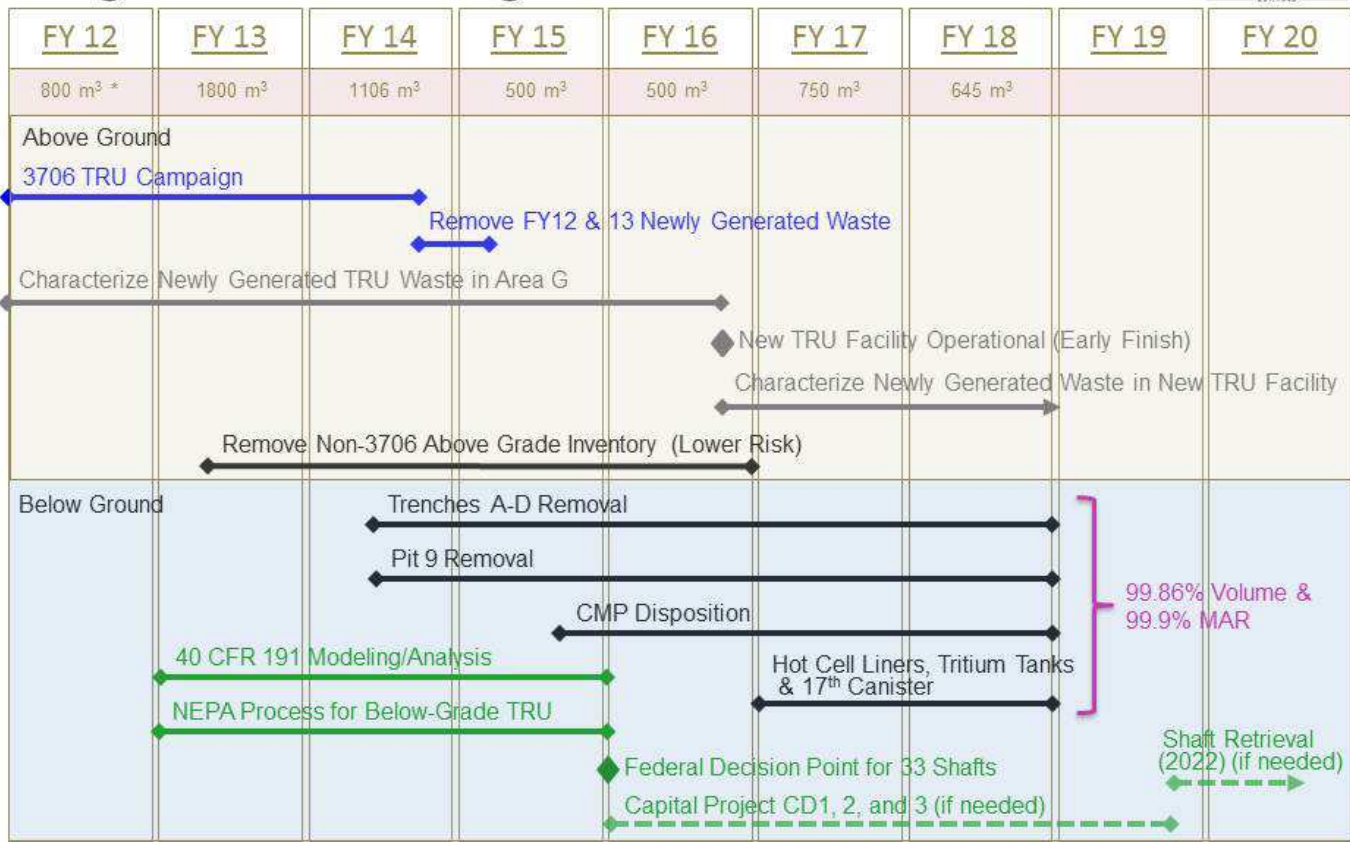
| FY 12 | FY 13 | FY 14 | FY 15 | FY 16 | FY 17 | FY 18 | FY 19 | FY 20 |
|---|---|---|---|---|---|---|---|---|
| 800 $m^3$ * | 1800 $m^3$ | 1106 $m^3$ | 500 $m^3$ | 500 $m^3$ | 750 $m^3$ | 645 $m^3$ | | |

Above Ground

3706 TRU Campaign

Remove FY12 & 13 Newly Generated Waste

Characterize Newly Generated TRU Waste in Area G

New TRU Facility Operational (Early Finish)

Characterize Newly Generated Waste in New TRU Facility

Remove Non-3706 Above Grade Inventory (Lower Risk)

Below Ground

Trenches A-D Removal

Pit 9 Removal

CMP Disposition

40 CFR 191 Modeling/Analysis

Hot Cell Liners, Tritium Tanks & 17th Canister

NEPA Process for Below-Grade TRU

99.86% Volume & 99.9% MAR

Federal Decision Point for 33 Shafts

Shaft Retrieval (2022) (if needed)

Capital Project CD1, 2, and 3 (if needed)